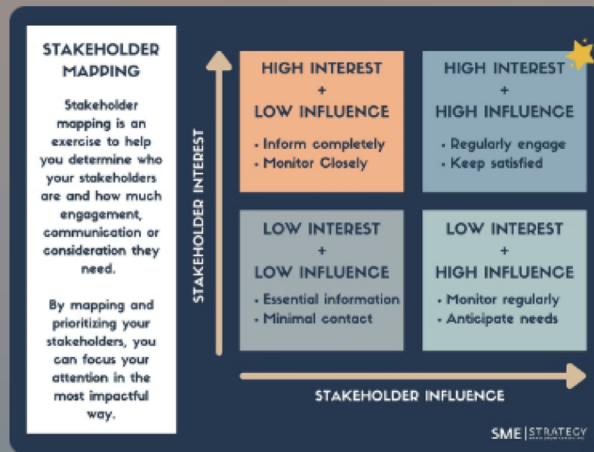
STAKEHOLDER MAPPING

Stakeholder mapping is an exercise to help you determine who your stakeholders are and how much engagement, communication or consideration they need.

By mapping and prioritizing your stakeholders, you can focus your attention in the most impactful way.

STAKEHOLDER INTEREST

HIGH INTEREST + LOW INFLUENCE
• Inform completely
• Monitor Closely

HIGH INTEREST + HIGH INFLUENCE
• Regularly engage
• Keep satisfied

LOW INTEREST + LOW INFLUENCE
• Essential information
• Minimal contact

LOW INTEREST + HIGH INFLUENCE
• Monitor regularly
• Anticipate needs

STAKEHOLDER INFLUENCE

SME | STRATEGY